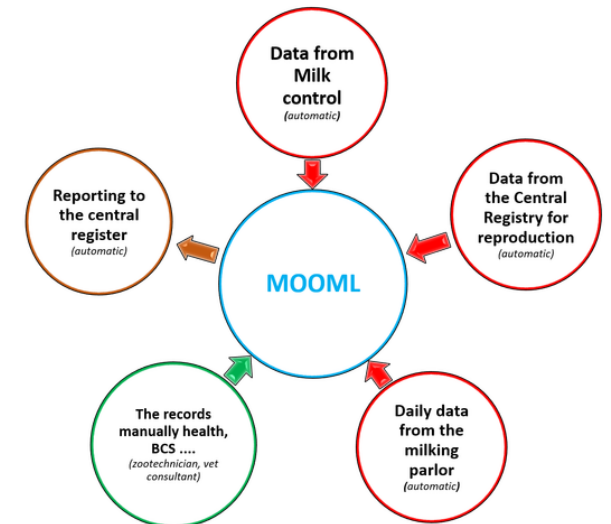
Data from Milk control
(automatic)

Data from the Central Registry for reproduction
(automatic)

Reporting to the central register
(automatic)

MOOML

The records manually health, BCS ....
(zootechnician, vet consultant)

Daily data from the milking parlor
(automatic)